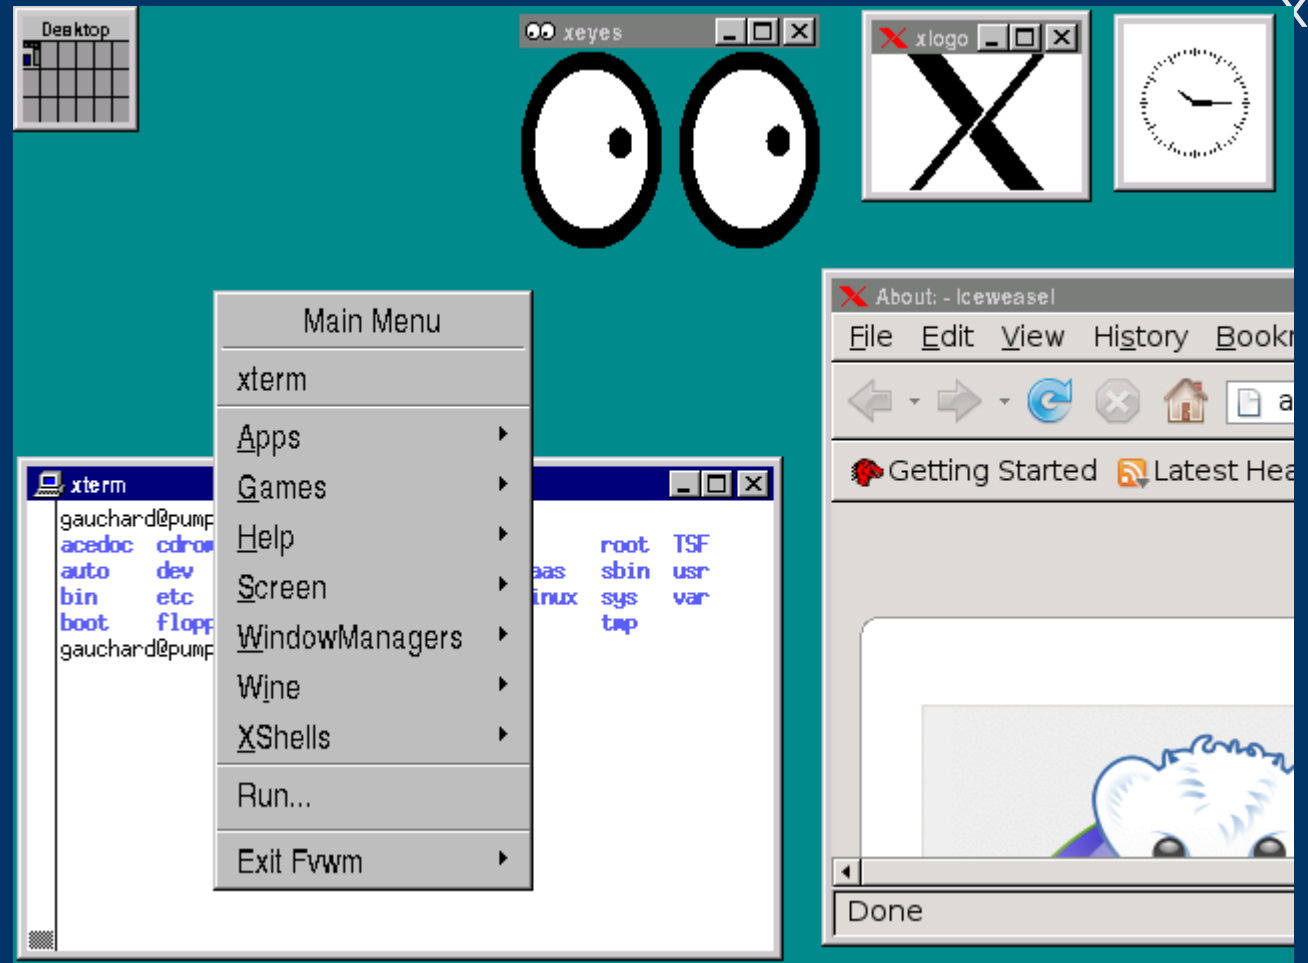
Desktop

xeyes

xlogo

Main Menu

xterm

Apps

Games

Help

Screen

WindowManagers

Wine

XShells

Run...

Exit Fvwm

xterm

gauchard@pump
acedoc cdrom
auto dev
bin etc
boot flopp
gauchard@pump

aas root TSF
inux sbin usr
sys var
tmp

About: - Iceweasel

File Edit View History Bookm

a

Getting Started Latest Hea

Done